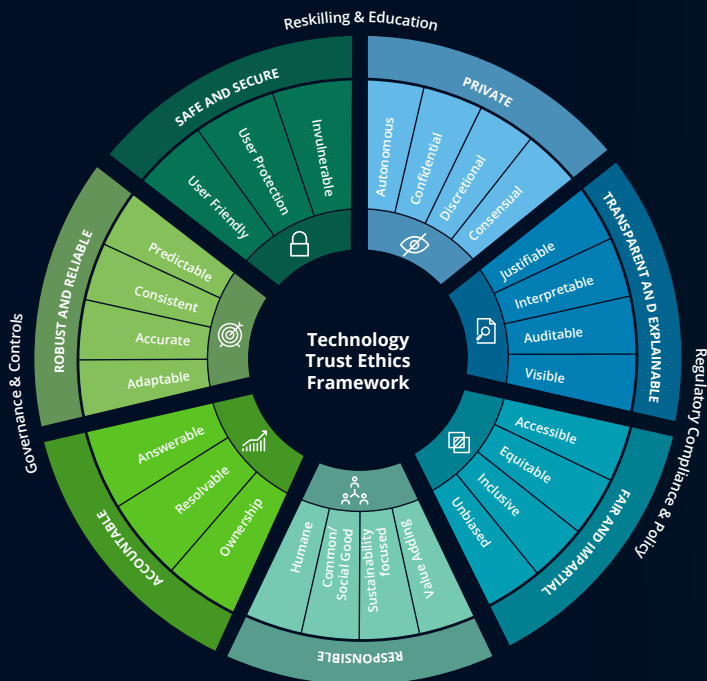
Reskilling & Education

SAFE AND SECURE
User Friendly
User Protection
Invulnerable

PRIVATE
Autonomous
Confidential
Discretional
Consensual

TRANSPARENT AND EXPLAINABLE
Justifiable
Interpretable
Auditable
Visible

Regulatory Compliance & Policy

FAIR AND IMPARTIAL
Accessible
Equitable
Inclusive
Unbiased

RESPONSIBLE
Humane
Common/ Social Good
Sustainability focused
Value Adding

ACCOUNTABLE
Answerable
Resolvable
Ownership

Governance & Controls

ROBUST AND RELIABLE
Predictable
Consistent
Accurate
Adaptable

Technology Trust Ethics Framework